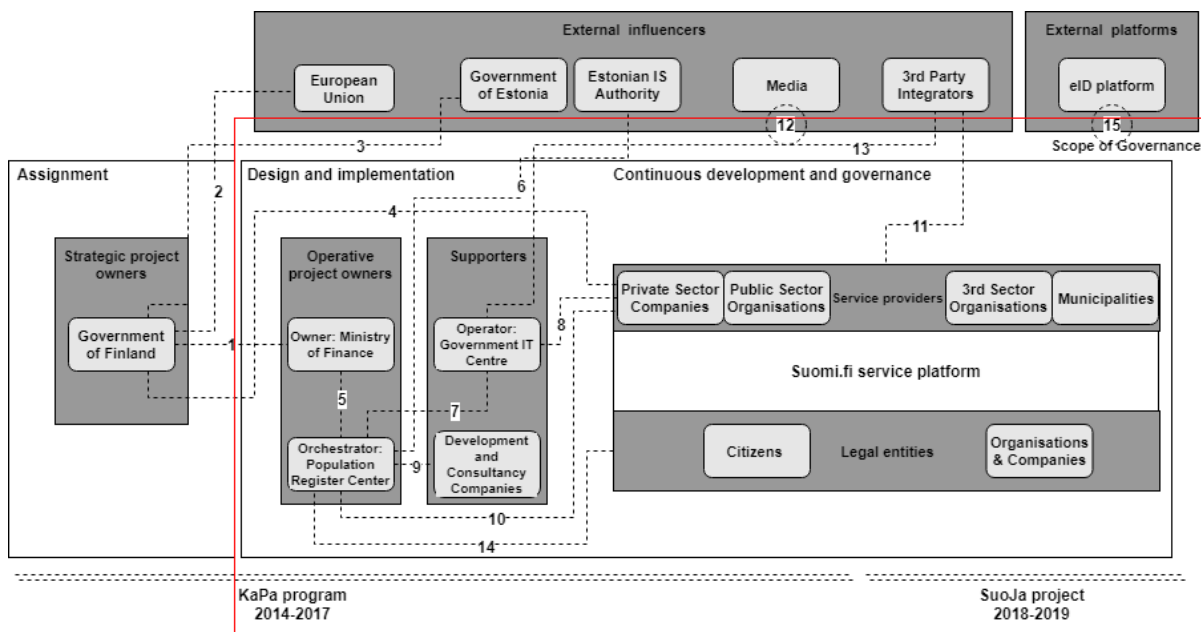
External influencers

European Union

Government of Estonia

Estonian IS Authority

Media

3rd Party Integrators

External platforms

eID platform

12

15

Scope of Governance

3

13

2

6

Assignment

Design and implementation

Continuous development and governance

4

11

Strategic project owners

Government of Finland

1

Operative project owners

Owner: Ministry of Finance

5

Orchestrator: Population Register Center

Supporters

Operator: Government IT Centre

7

9

Development and Consultancy Companies

8

Private Sector Companies

Public Sector Organisations

Service providers

3rd Sector Organisations

Municipalities

Suomi.fi service platform

Citizens

Legal entities

Organisations & Companies

10

14

KaPa program
2014-2017

SuoJa project
2018-2019